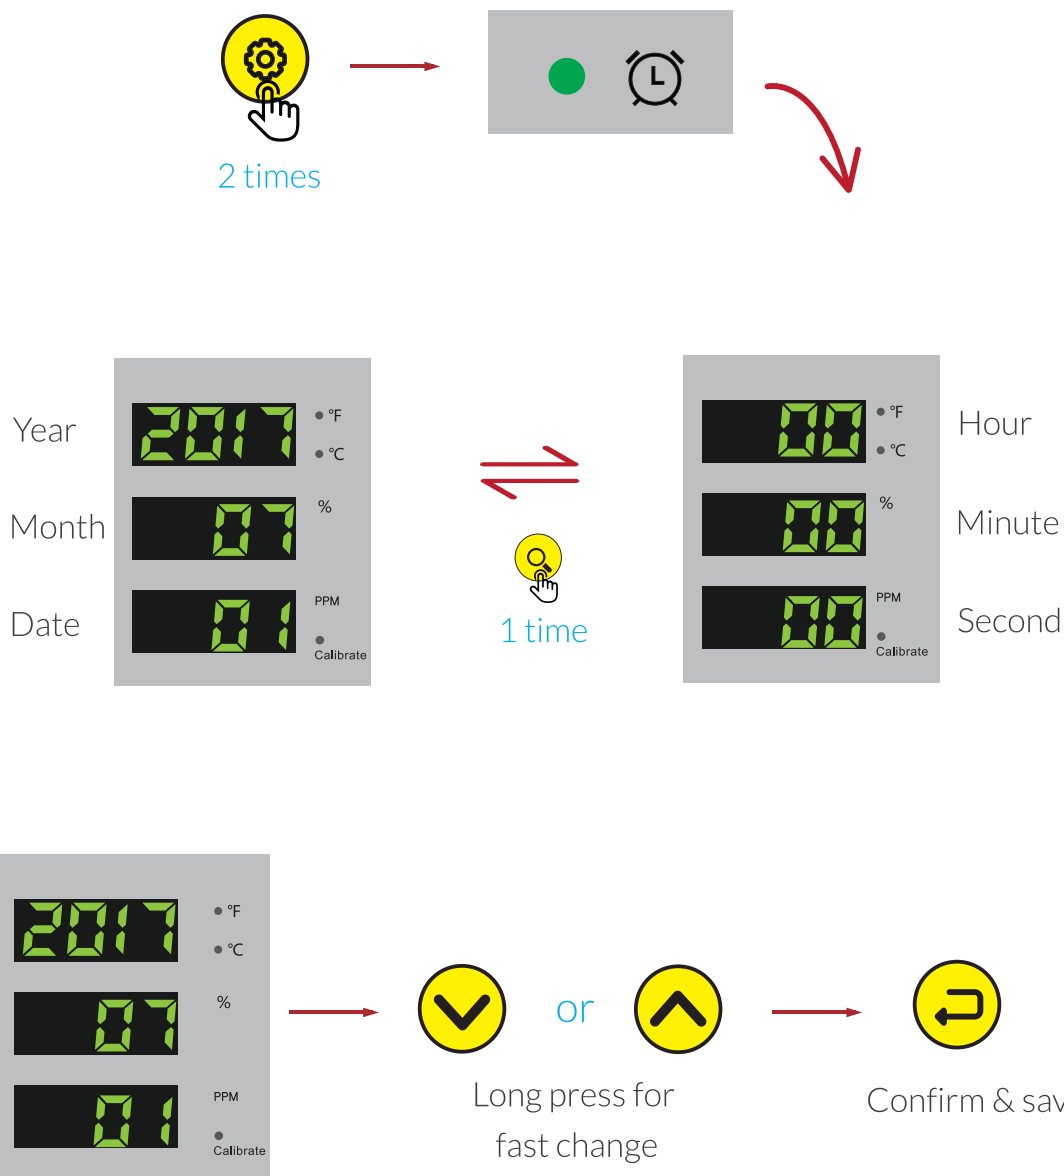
2 times

Year

2017

°F

°C

Month

07

%

Date

01

PPM

Calibrate

1 time

00

°F

°C

Hour

00

%

Minute

00

PPM

Calibrate

Second

2017

°F

°C

07

%

01

PPM

Calibrate

or

Long press for fast change

Confirm & sav